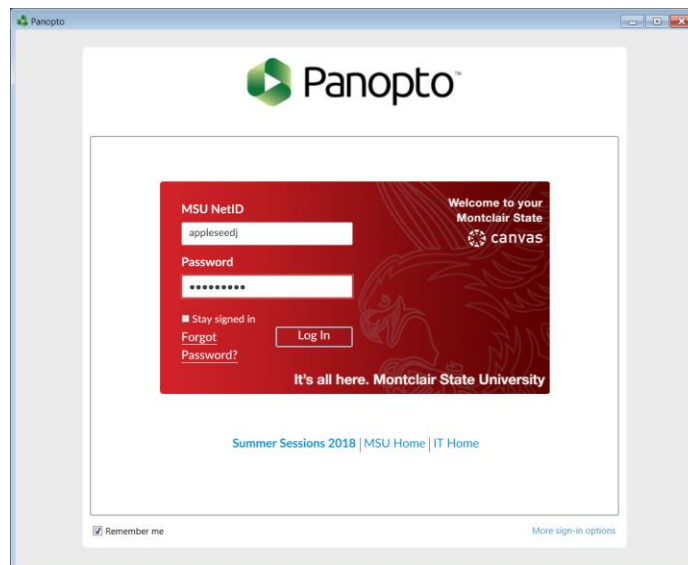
Panopto

Panopto™

MSU NetID
appleseedj
Password
•••••••••
Stay signed in
Forgot Password?
Log In

Welcome to your Montclair State
canvas

It's all here. Montclair State University

Summer Sessions 2018 | MSU Home | IT Home

Remember me

More sign-in options